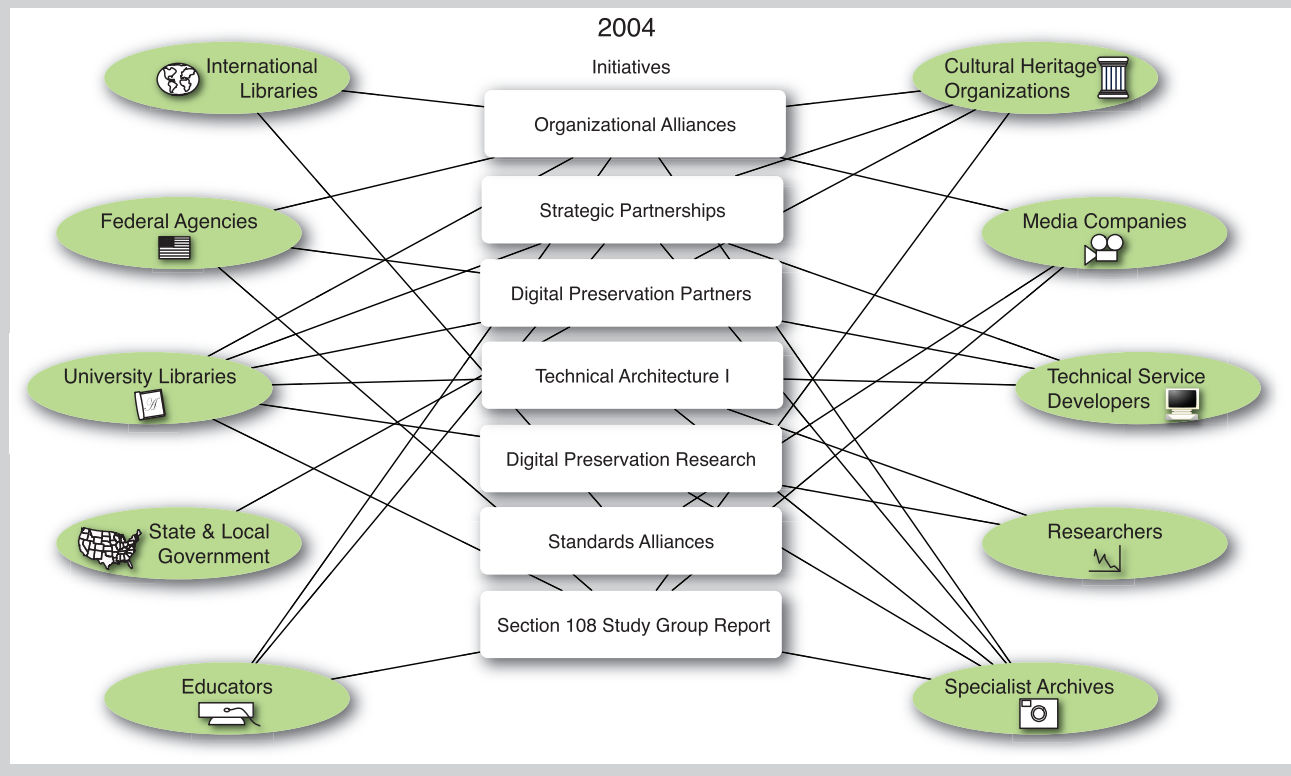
2004

Initiatives

International Libraries

Cultural Heritage Organizations

Organizational Alliances

Strategic Partnerships

Federal Agencies

Media Companies

Digital Preservation Partners

University Libraries

Technical Architecture I

Technical Service Developers

Digital Preservation Research

State & Local Government

Standards Alliances

Researchers

Section 108 Study Group Report

Educators

Specialist Archives